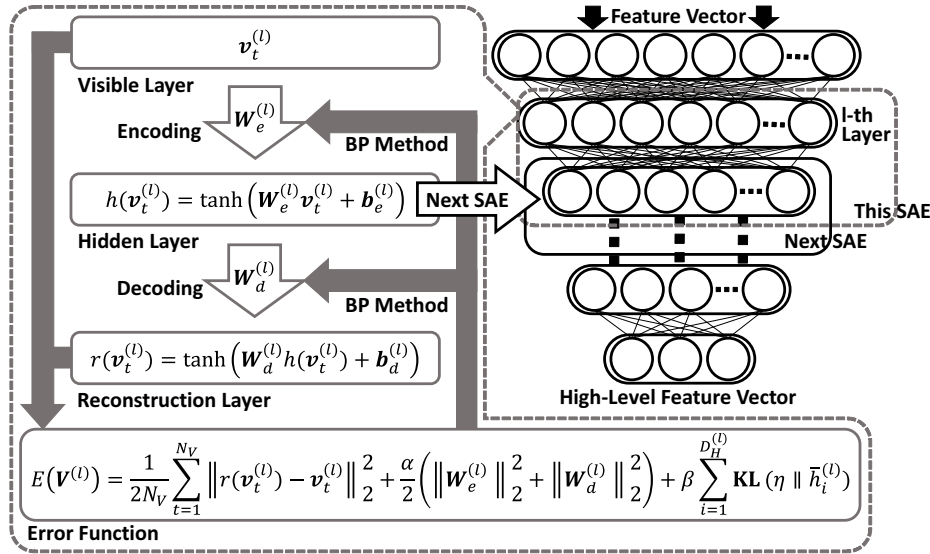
$\boldsymbol{v}_t^{(l)}$

Visible Layer

Encoding $\boldsymbol{W}_e^{(l)}$

BP Method

$h(\boldsymbol{v}_t^{(l)}) = \tanh\left(\boldsymbol{W}_e^{(l)}\boldsymbol{v}_t^{(l)} + \boldsymbol{b}_e^{(l)}\right)$

Hidden Layer

Decoding $\boldsymbol{W}_d^{(l)}$

BP Method

$r(\boldsymbol{v}_t^{(l)}) = \tanh\left(\boldsymbol{W}_d^{(l)}h(\boldsymbol{v}_t^{(l)}) + \boldsymbol{b}_d^{(l)}\right)$

Reconstruction Layer

Feature Vector

l-th Layer

Next SAE

This SAE

Next SAE

High-Level Feature Vector

$E(\boldsymbol{V}^{(l)}) = \frac{1}{2N_V}\sum_{t=1}^{N_V}\left\|r(\boldsymbol{v}_t^{(l)}) - \boldsymbol{v}_t^{(l)}\right\|_2^2 + \frac{\alpha}{2}\left(\left\|\boldsymbol{W}_e^{(l)}\right\|_2^2 + \left\|\boldsymbol{W}_d^{(l)}\right\|_2^2\right) + \beta\sum_{i=1}^{D_H^{(l)}}\mathbf{KL}\,(\eta \parallel \bar{h}_i^{(l)})$

Error Function